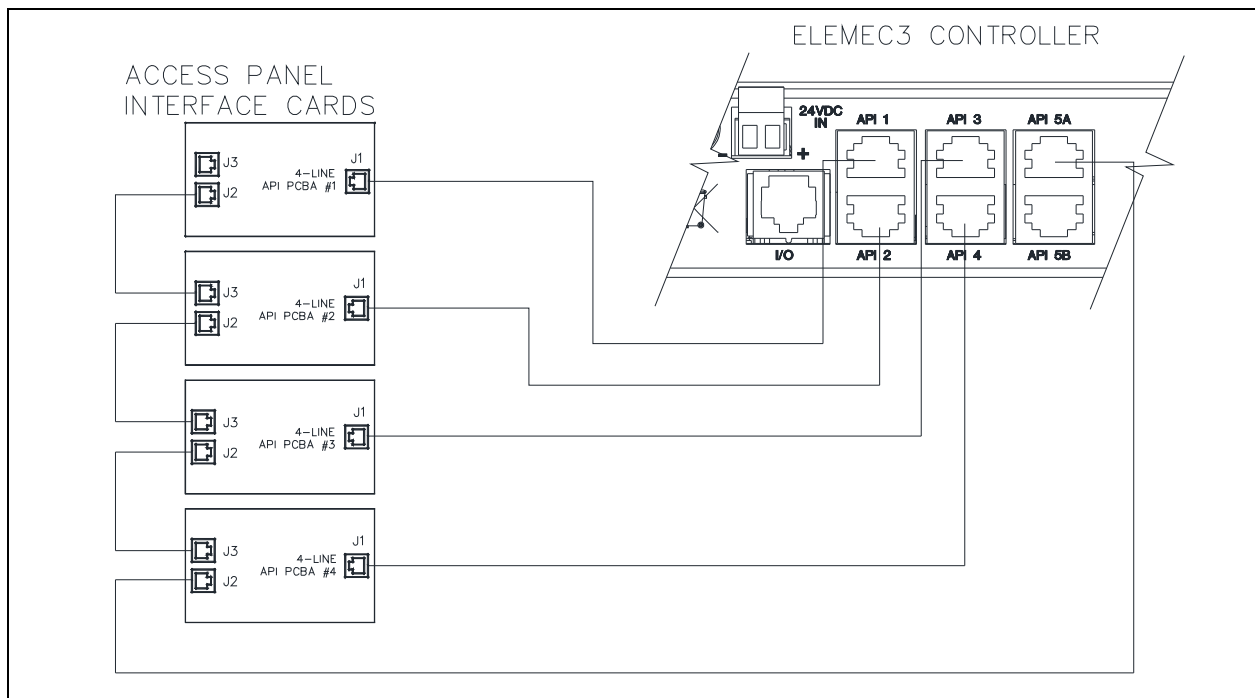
ELEMEC3 CONTROLLER

ACCESS PANEL
INTERFACE CARDS

J3
J2
4-LINE
API PCBA #1
J1

J3
J2
J1
4-LINE
API PCBA #2

J3
J2
J1
4-LINE
API PCBA #3

J3
J2
J1
4-LINE
API PCBA #4

24VDC
IN
-
+
API 1
API 3
API 5A
I/O
API 2
API 4
API 5B